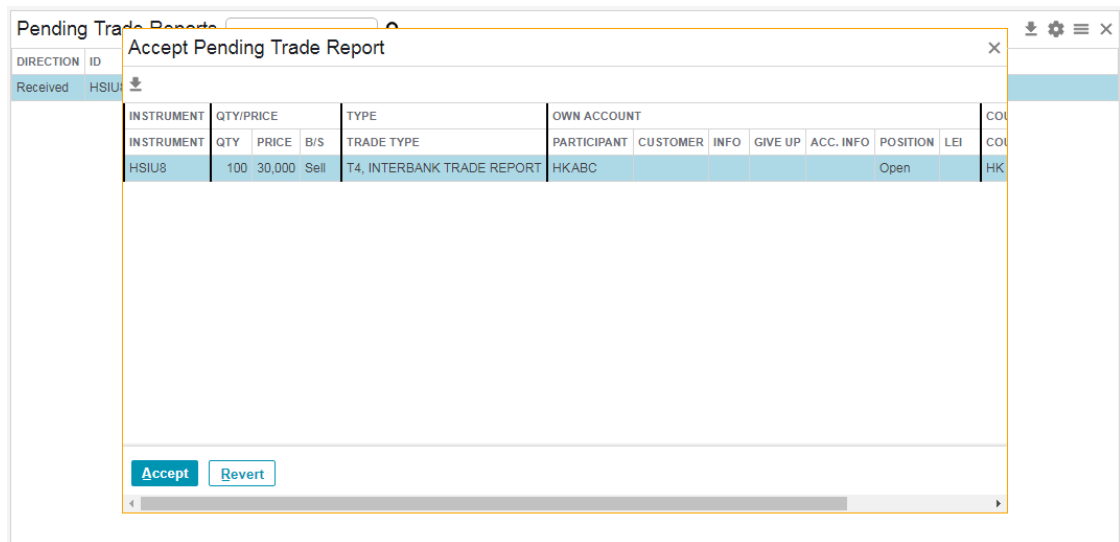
Pending Trade Reports

| DIRECTION | ID |
|---|---|
| Received | HSIU8 |

Accept Pending Trade Report ×

| INSTRUMENT | QTY/PRICE | | | TYPE | OWN ACCOUNT | | | | | | | CO |
|---|---|---|---|---|---|---|---|---|---|---|---|---|
| INSTRUMENT | QTY | PRICE | B/S | TRADE TYPE | PARTICIPANT | CUSTOMER | INFO | GIVE UP | ACC. INFO | POSITION | LEI | CO |
| HSIU8 | 100 | 30,000 | Sell | T4, INTERBANK TRADE REPORT | HKABC | | | | | Open | | HK |

Accept Revert